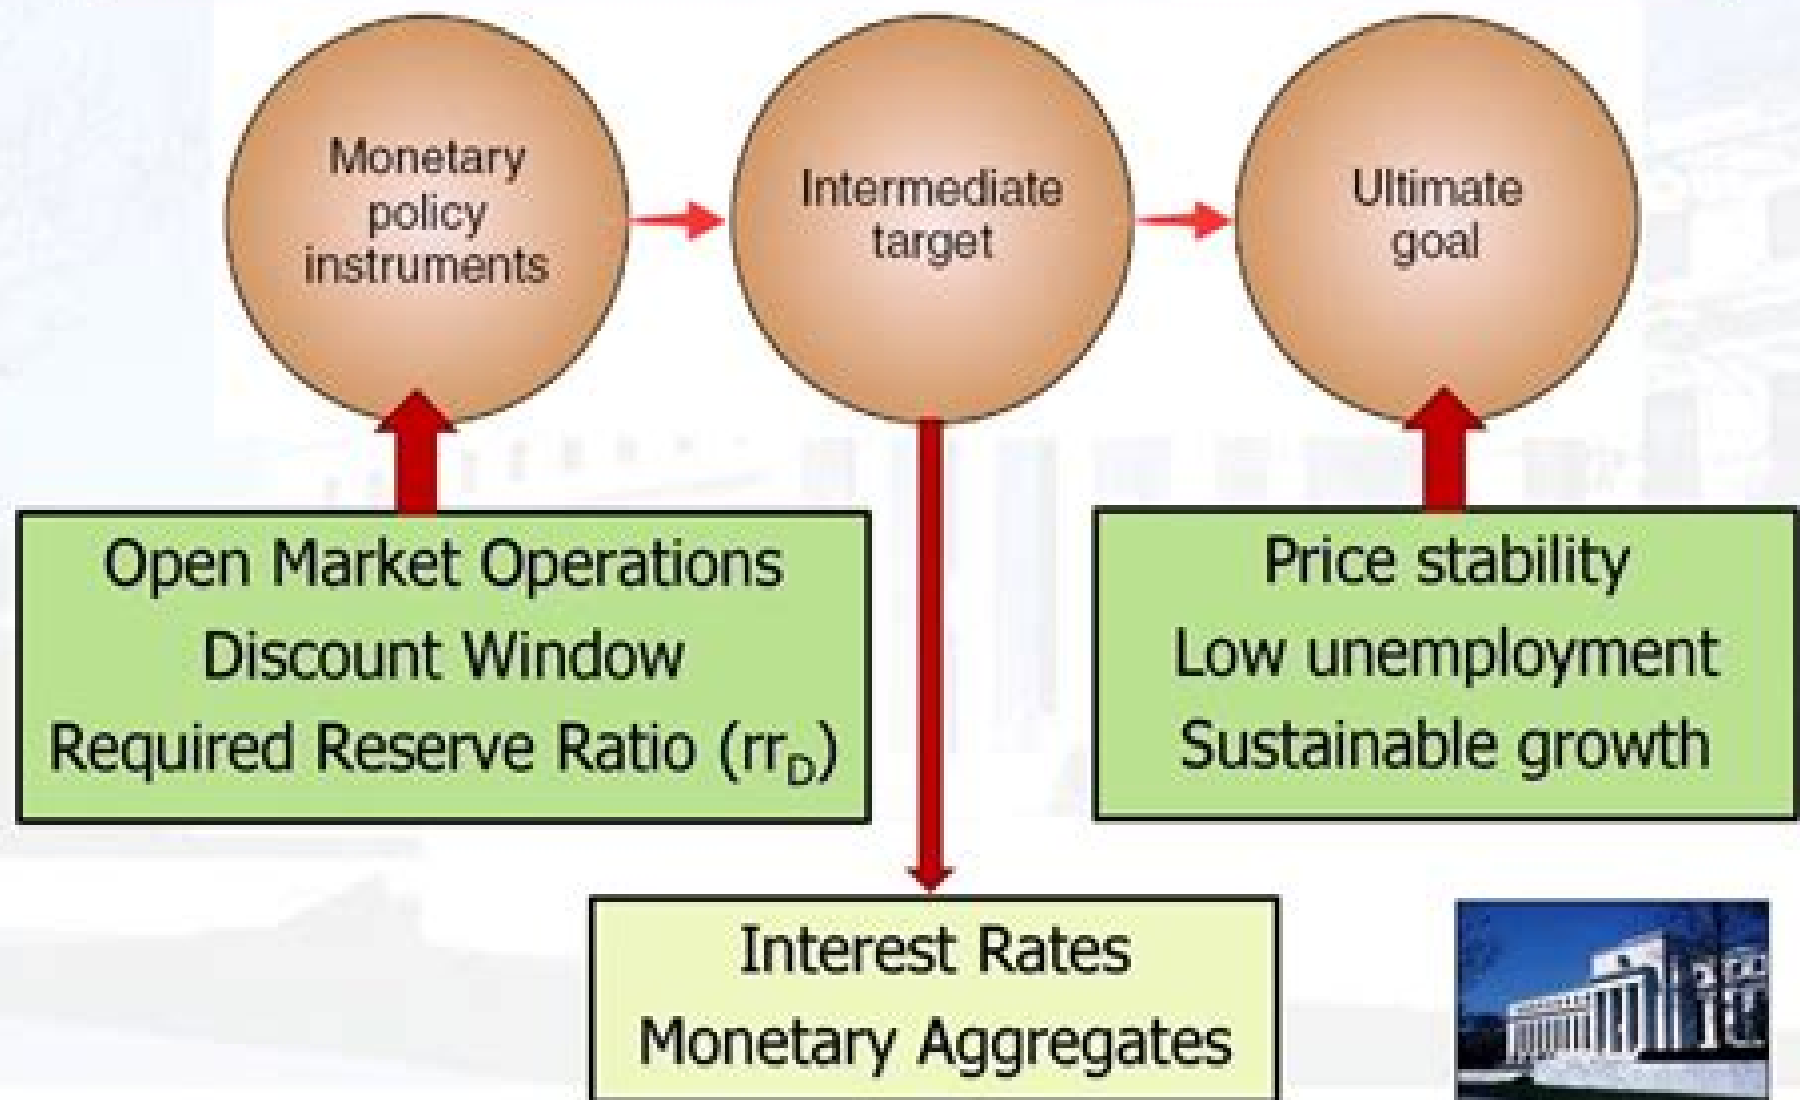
Monetary policy instruments

Intermediate target

Ultimate goal

Open Market Operations
Discount Window
Required Reserve Ratio ($rr_D$)

Price stability
Low unemployment
Sustainable growth

Interest Rates
Monetary Aggregates